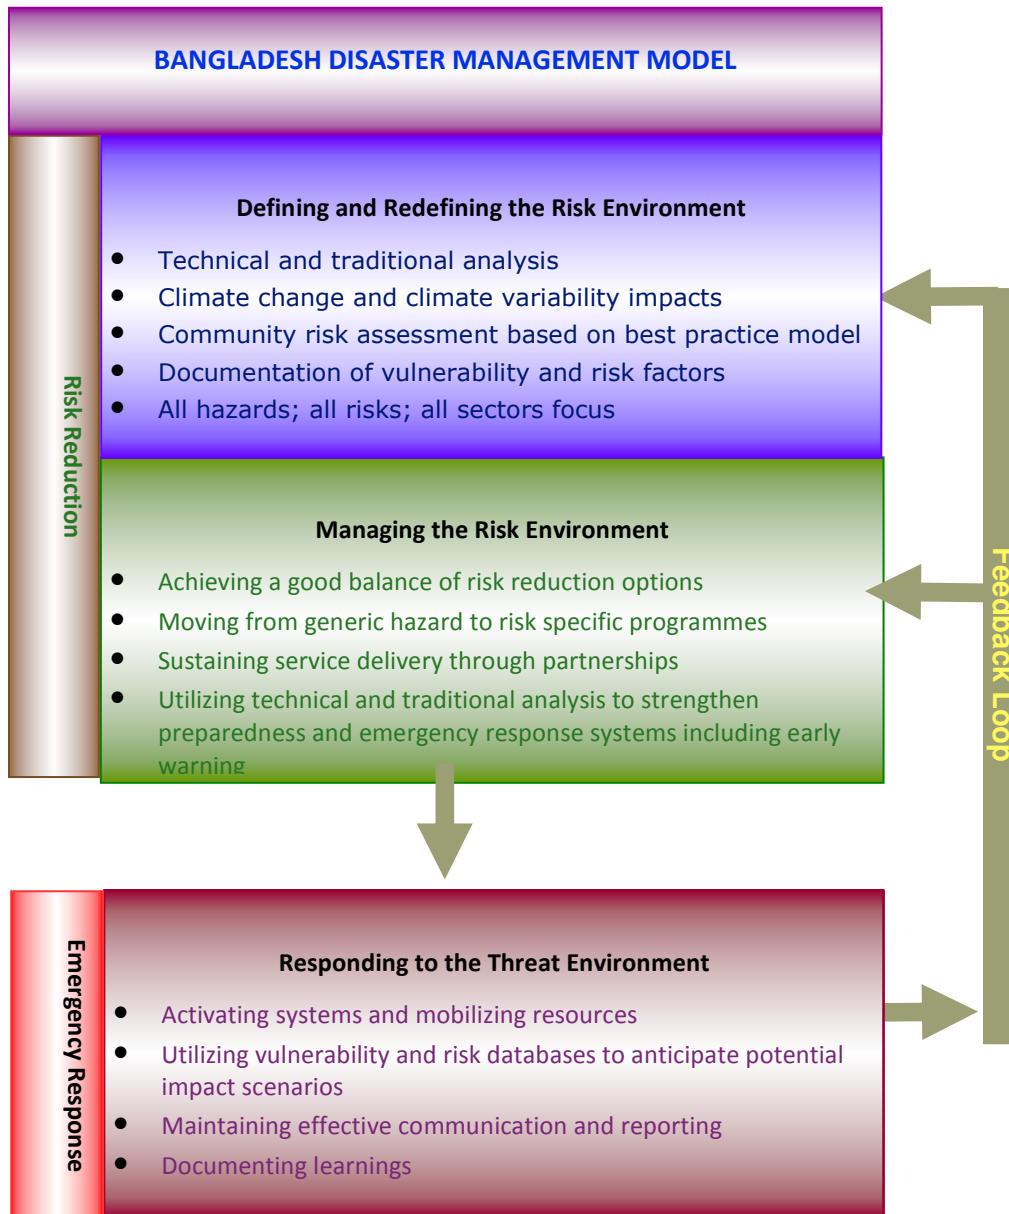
BANGLADESH DISASTER MANAGEMENT MODEL

Risk Reduction

Defining and Redefining the Risk Environment

- Technical and traditional analysis
- Climate change and climate variability impacts
- Community risk assessment based on best practice model
- Documentation of vulnerability and risk factors
- All hazards; all risks; all sectors focus

Managing the Risk Environment

- Achieving a good balance of risk reduction options
- Moving from generic hazard to risk specific programmes
- Sustaining service delivery through partnerships
- Utilizing technical and traditional analysis to strengthen preparedness and emergency response systems including early warning

Feedback Loop

Emergency Response

Responding to the Threat Environment

- Activating systems and mobilizing resources
- Utilizing vulnerability and risk databases to anticipate potential impact scenarios
- Maintaining effective communication and reporting
- Documenting learnings